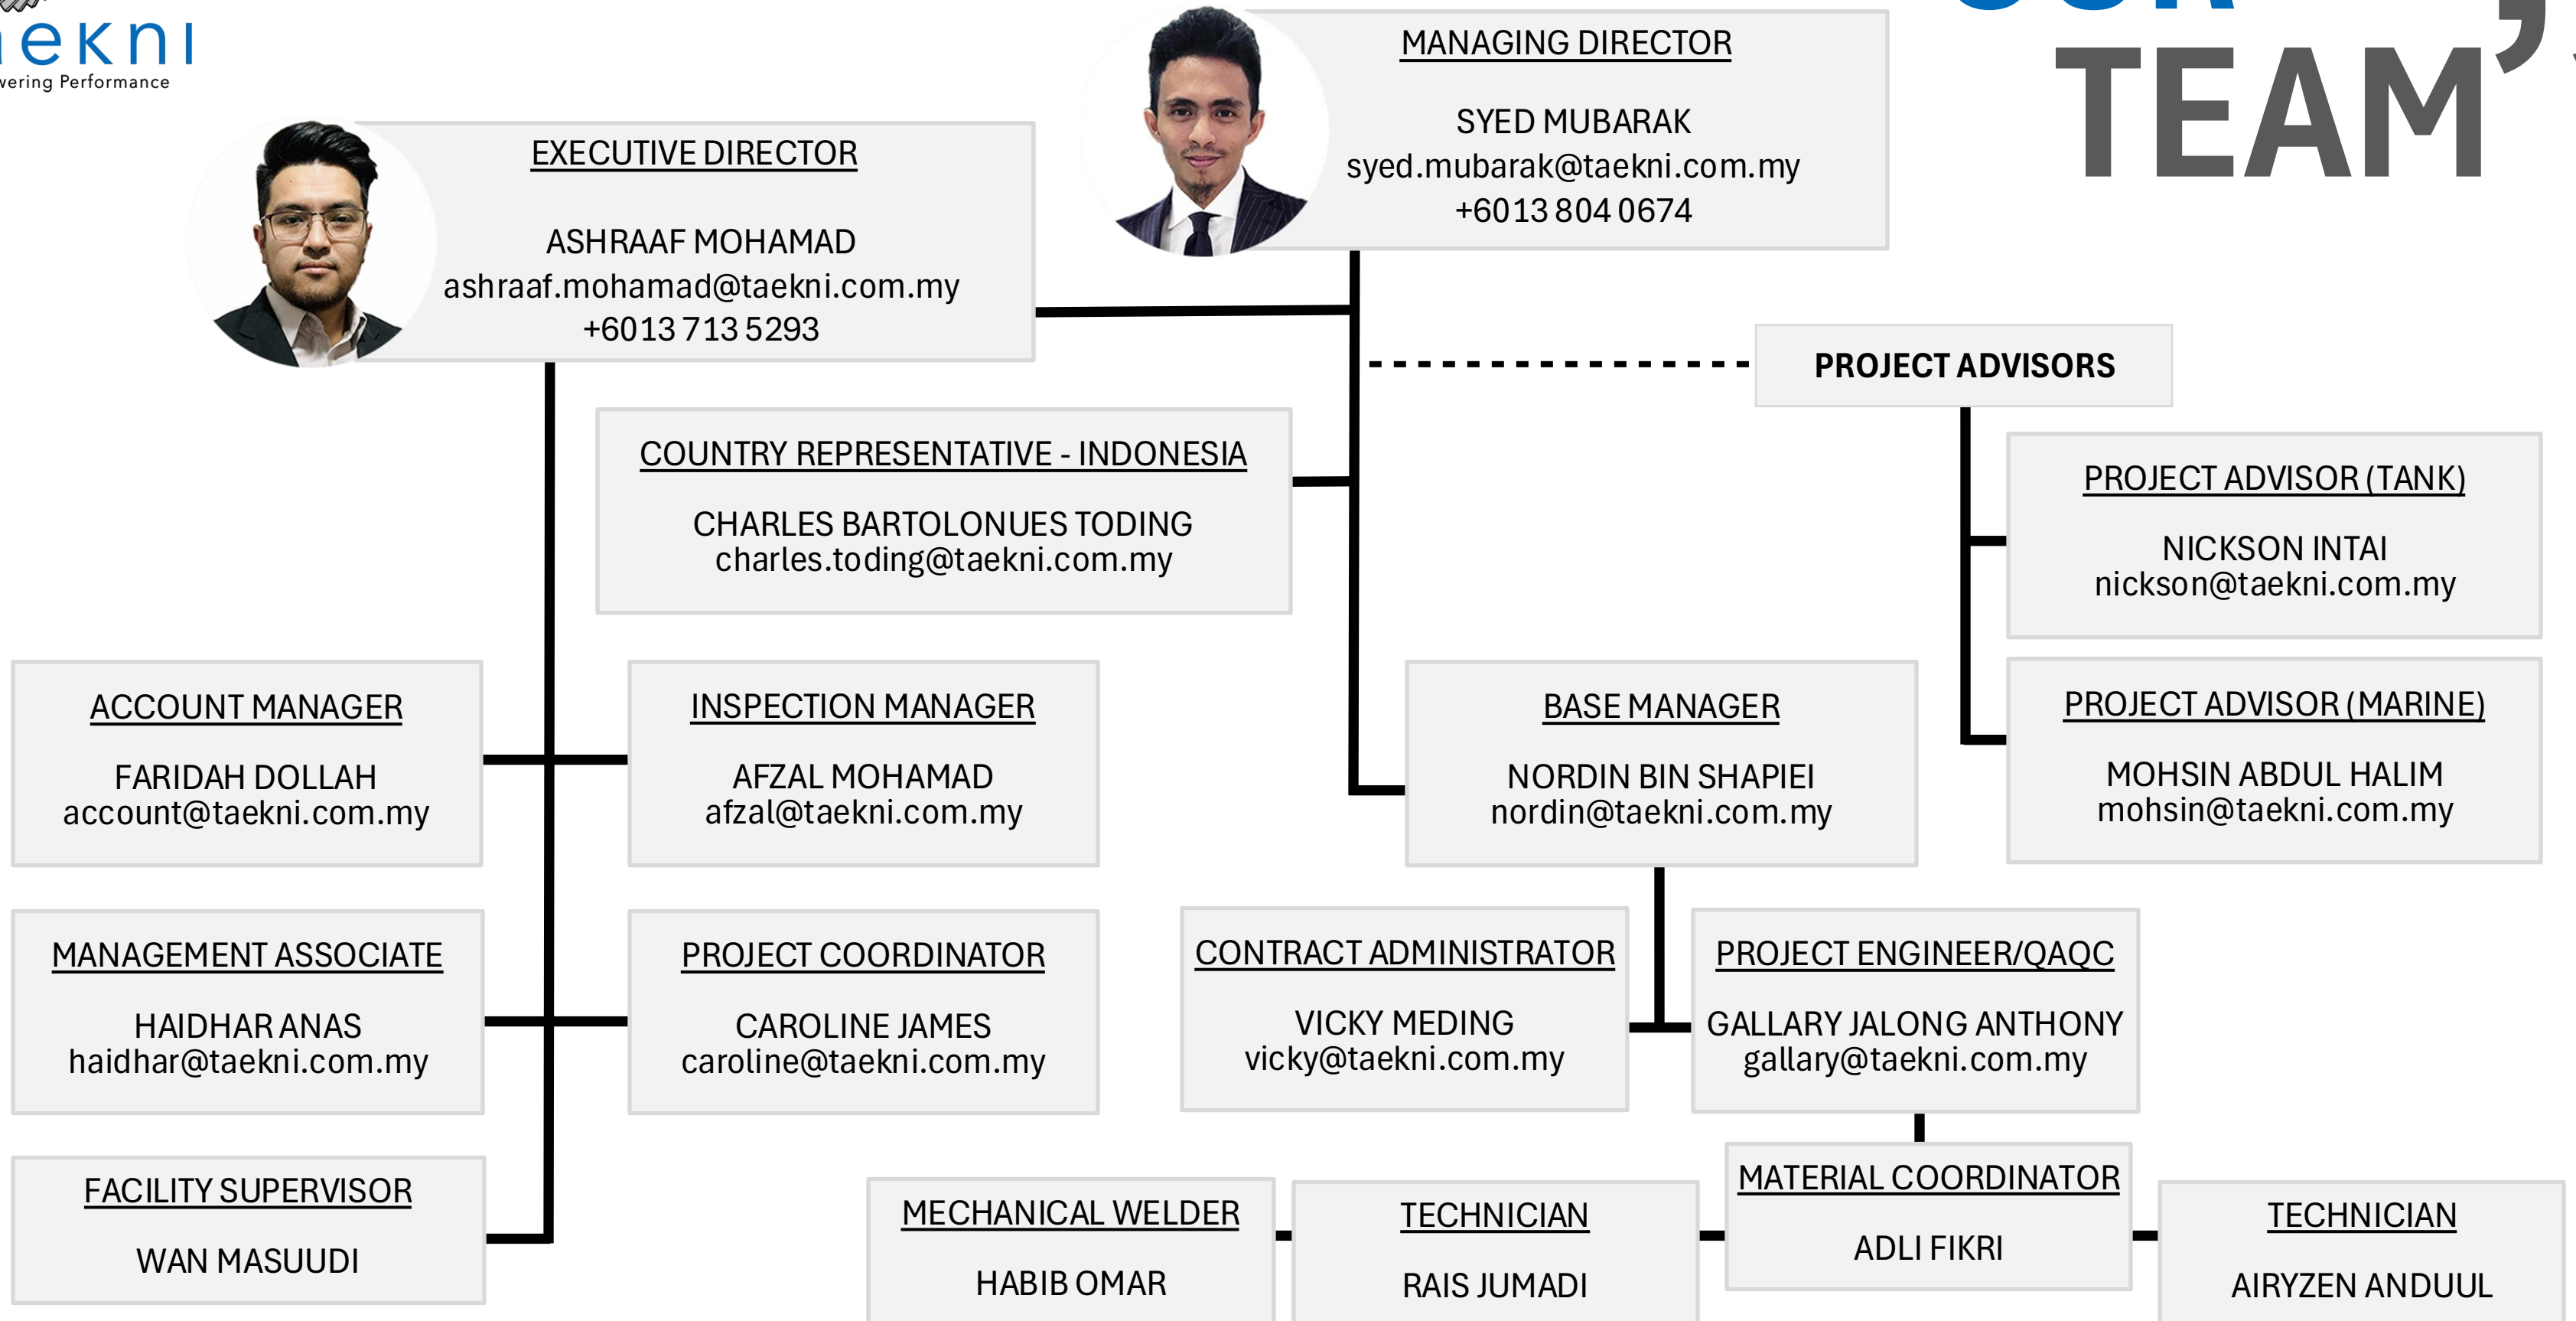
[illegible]ekni
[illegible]vering Performance

TEAM’

MANAGING DIRECTOR

SYED MUBARAK
syed.mubarak@taekni.com.my
+6013 804 0674

EXECUTIVE DIRECTOR

ASHRAAF MOHAMAD
ashraaf.mohamad@taekni.com.my
+6013 713 5293

PROJECT ADVISORS

COUNTRY REPRESENTATIVE - INDONESIA

CHARLES BARTOLONUES TODING
charles.toding@taekni.com.my

PROJECT ADVISOR (TANK)

NICKSON INTAI
nickson@taekni.com.my

PROJECT ADVISOR (MARINE)

MOHSIN ABDUL HALIM
mohsin@taekni.com.my

ACCOUNT MANAGER

FARIDAH DOLLAH
account@taekni.com.my

INSPECTION MANAGER

AFZAL MOHAMAD
afzal@taekni.com.my

BASE MANAGER

NORDIN BIN SHAPIEI
nordin@taekni.com.my

MANAGEMENT ASSOCIATE

HAIDHAR ANAS
haidhar@taekni.com.my

PROJECT COORDINATOR

CAROLINE JAMES
caroline@taekni.com.my

CONTRACT ADMINISTRATOR

VICKY MEDING
vicky@taekni.com.my

PROJECT ENGINEER/QAQC

GALLARY JALONG ANTHONY
gallary@taekni.com.my

FACILITY SUPERVISOR

WAN MASUUDI

MATERIAL COORDINATOR

ADLI FIKRI

MECHANICAL WELDER

HABIB OMAR

TECHNICIAN

RAIS JUMADI

TECHNICIAN

AIRYZEN ANDUUL